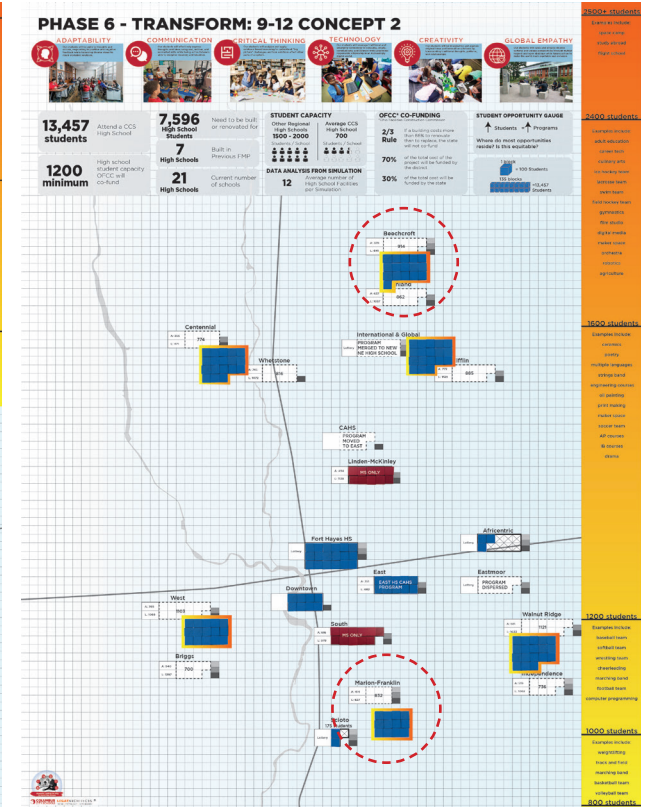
PHASE 6 - TRANSFORM: 9-12 CONCEPT 2

ADAPTABILITY
COMMUNICATION
CRITICAL THINKING
TECHNOLOGY
CREATIVITY
GLOBAL EMPATHY

13,457 students
Attend a CCS High School

1200 minimum
High school student capacity OFCC will co-fund

7,596 High School Students
Need to be built or renovated for

7 High Schools
Built in Previous FMP

21 High Schools
Current number of schools

STUDENT CAPACITY
Other Regional High Schools 1500 - 2000 Students / School
Average CCS High School 700 Students / School

DATA ANALYSIS FROM SIMULATION
12 Average number of High School Facilities per Simulation

OFCC* CO-FUNDING
2/3 Rule
70%
30%

STUDENT OPPORTUNITY GAUGE
Students Programs
Where do most opportunities reside? Is this equitable?
1 block = 100 Students
135 blocks =13,457 Students

2500+ students
2400 students
1600 students
1200 students
1000 students
800 students

Beechcroft
Centennial
774
Whetstone
International & Global
PROGRAM MERGED TO NEW HIGH SCHOOL
Mifflin
685
862
CAHS
PROGRAM MOVED TO EAST
Linden-McKinley
HS ONLY
Fort Hayes HS
Africentric
East
EAST HS CAHS PROGRAM
Eastmoor
PROGRAM DISPERSED
Downtown
West
South
HS ONLY
Briggs
700
Walnut Ridge
Independence
Marion-Franklin
Scioto
175 Students